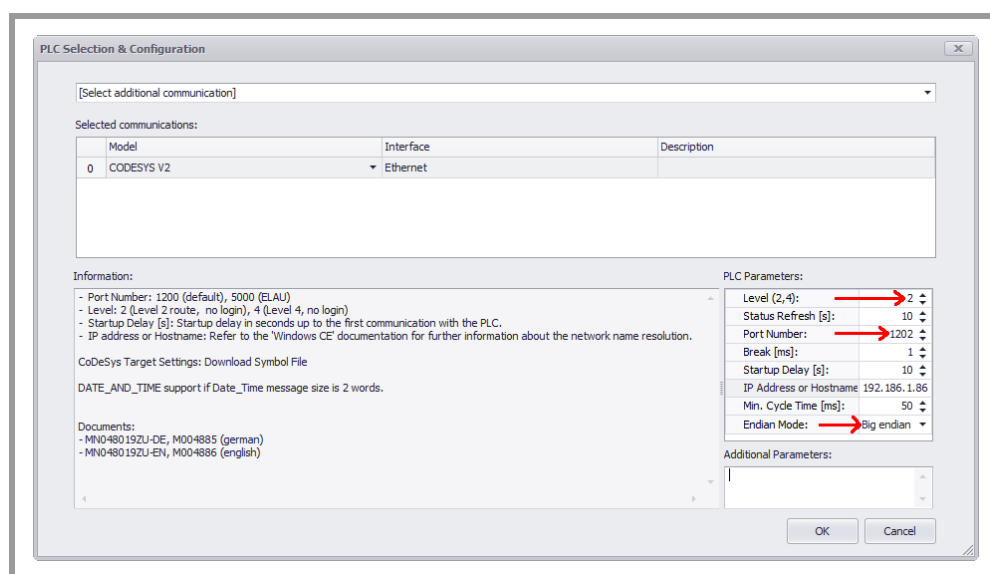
PLC Selection & Configuration

[Select additional communication]

Selected communications:

| | Model | Interface | Description |
|---|---|---|---|
| 0 | CODESYS V2 | Ethernet | |

Information:

- Port Number: 1200 (default), 5000 (ELAU)
- Level: 2 (Level 2 route, no login), 4 (Level 4, no login)
- Startup Delay [s]: Startup delay in seconds up to the first communication with the PLC.
- IP address or Hostname: Refer to the 'Windows CE' documentation for further information about the network name resolution.

CoDeSys Target Settings: Download Symbol File

DATE_AND_TIME support if Date_Time message size is 2 words.

Documents:
- MN048019ZU-DE, M004885 (german)
- MN048019ZU-EN, M004886 (english)

PLC Parameters:

| | |
|---|---|
| Level (2,4): | 2 |
| Status Refresh [s]: | 10 |
| Port Number: | 1202 |
| Break [ms]: | 1 |
| Startup Delay [s]: | 10 |
| IP Address or Hostname | 192.186.1.86 |
| Min. Cycle Time [ms]: | 50 |
| Endian Mode: | Big endian |

Additional Parameters:

OK
Cancel